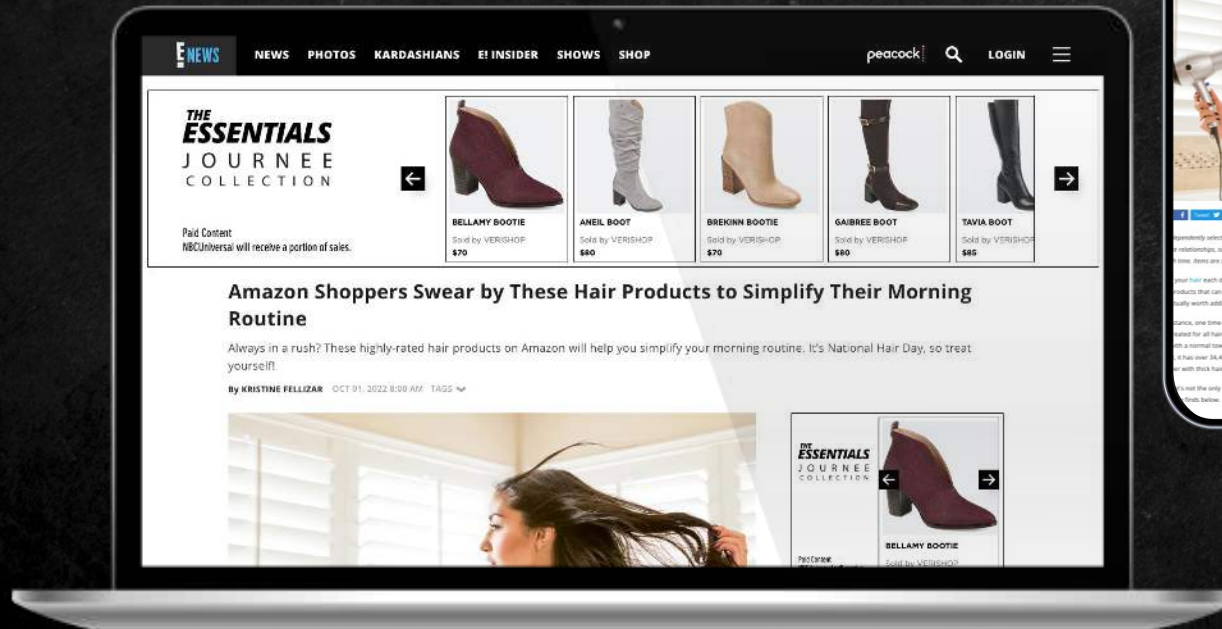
E NEWS NEWS PHOTOS KARDASHIANS E! INSIDER SHOWS SHOP peacock LOGIN

THE ESSENTIALS
JOURNEE
COLLECTION

Paid Content
NBCUniversal will receive a portion of sales.

BELLAMY BOOTIE
Sold by VERISHOP
$70

ANEIL BOOT
Sold by VERISHOP
$80

BREKINN BOOTIE
Sold by VERISHOP
$70

GAIBREE BOOT
Sold by VERISHOP
$80

TAVIA BOOT
Sold by VERISHOP
$85

Amazon Shoppers Swear by These Hair Products to Simplify Their Morning Routine

Always in a rush? These highly-rated hair products on Amazon will help you simplify your morning routine. It's National Hair Day, so treat yourself!

By KRISTINE FELLIZAR OCT 01, 2022 8:00 AM TAGS

THE ESSENTIALS
JOURNEE
COLLECTION

BELLAMY BOOTIE
Sold by VERISHOP

Paid Content

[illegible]